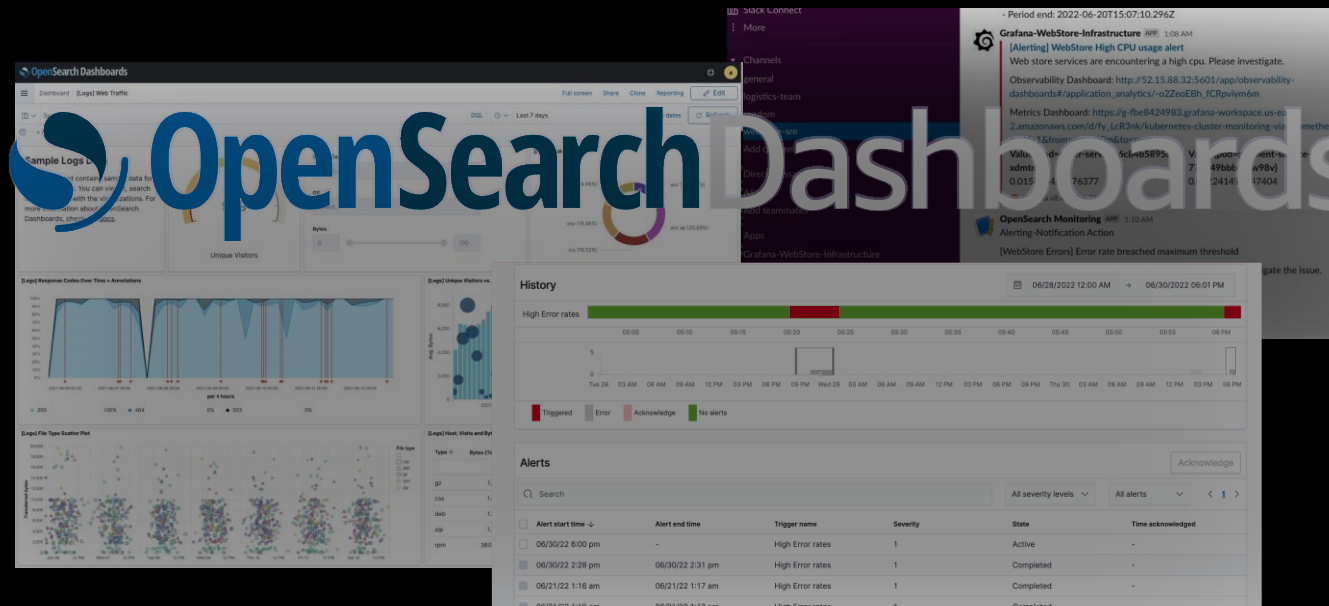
OpenSearch Dashboards

Slack Connect
More
Channels
general
logistics-team
Add teammates
Apps
Grafana-WebStore-Infrastructure

- Period end: 2022-06-20T15:07:10.296Z

Grafana-WebStore-Infrastructure APP 1:08 AM
[Alerting] WebStore High CPU usage alert
Web store services are encountering a high cpu. Please investigate.
Observability Dashboard: http://52.15.88.32:5601/app/observability-dashboards#/application_analytics/-o2ZeoEBh_fCRpviym6m
Metrics Dashboard: https://g-fbe8424983.grafana-workspace.us-ea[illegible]

OpenSearch Monitoring APP 1:10 AM
Alerting-Notification Action
[WebStore Errors] Error rate breached maximum threshold

OpenSearch Dashboards
Dashboard [Logs] Web Traffic
Full screen Share Clone Reporting Edit
DQL Last 7 days Refresh
Sample Logs D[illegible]
Unique Visitors
Bytes
[Logs] Response Codes Over Time + Annotations
[Logs] Unique Visitors vs.
[Logs] File Type Scatter Plot
[Logs] Host, Visits and Bytes
per 4 hours
200 100% 404 0% 503 0%
Type Bytes
gz
css
deb
zip
rpm

History
06/28/2022 12:00 AM → 06/30/2022 06:01 PM
High Error rates
Triggered Error Acknowledge No alerts

Alerts
Acknowledge
Search
All severity levels
All alerts
1

| Alert start time | Alert end time | Trigger name | Severity | State | Time acknowledged |
|---|---|---|---|---|---|
| 06/30/22 6:00 pm | - | High Error rates | 1 | Active | - |
| 06/30/22 2:28 pm | 06/30/22 2:31 pm | High Error rates | 1 | Completed | - |
| 06/21/22 1:16 am | 06/21/22 1:17 am | High Error rates | 1 | Completed | - |